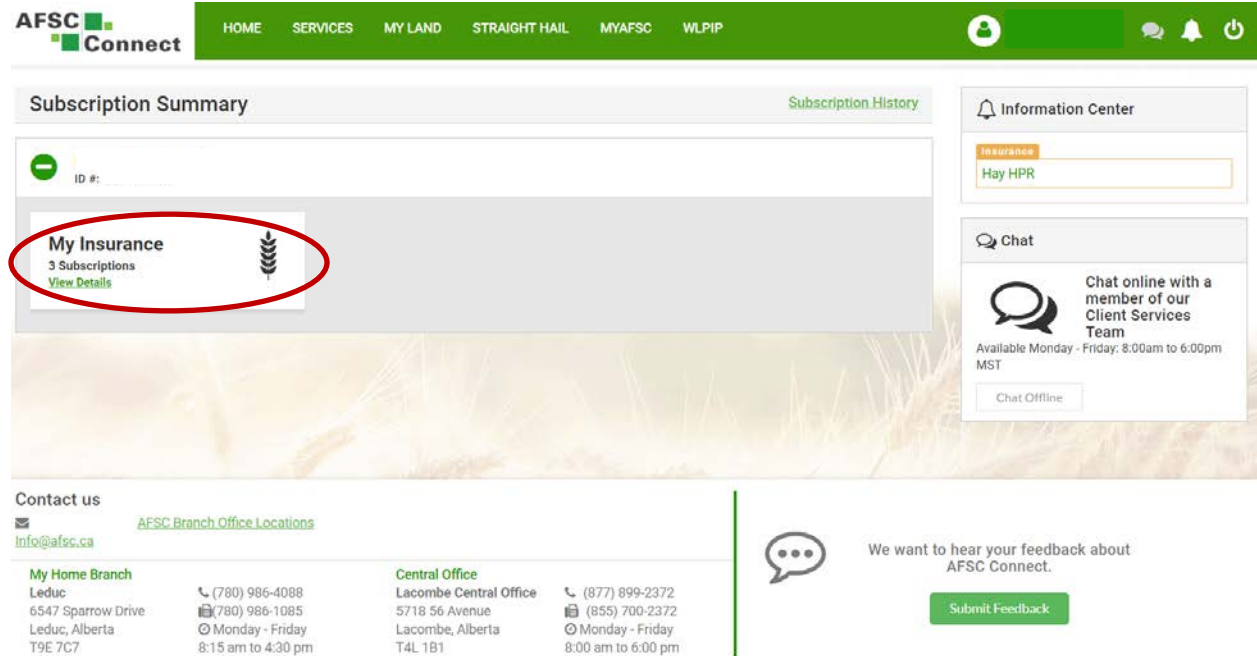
AFSC Connect

HOME SERVICES MY LAND STRAIGHT HAIL MYAFSC WLPIP

Subscription Summary

Subscription History

ID #:

My Insurance
3 Subscriptions
View Details

Information Center

Insurance
Hay HPR

Chat

Chat online with a member of our Client Services Team

Available Monday - Friday: 8:00am to 6:00pm MST

Chat Offline

Contact us

AFSC Branch Office Locations
Info@afsc.ca

My Home Branch
Leduc
6547 Sparrow Drive
Leduc, Alberta
T9E 7C7

(780) 986-4088
(780) 986-1085
Monday - Friday
8:15 am to 4:30 pm

Central Office
Lacombe Central Office
5718 56 Avenue
Lacombe, Alberta
T4L 1B1

(877) 899-2372
(855) 700-2372
Monday - Friday
8:00 am to 6:00 pm

We want to hear your feedback about AFSC Connect.

Submit Feedback